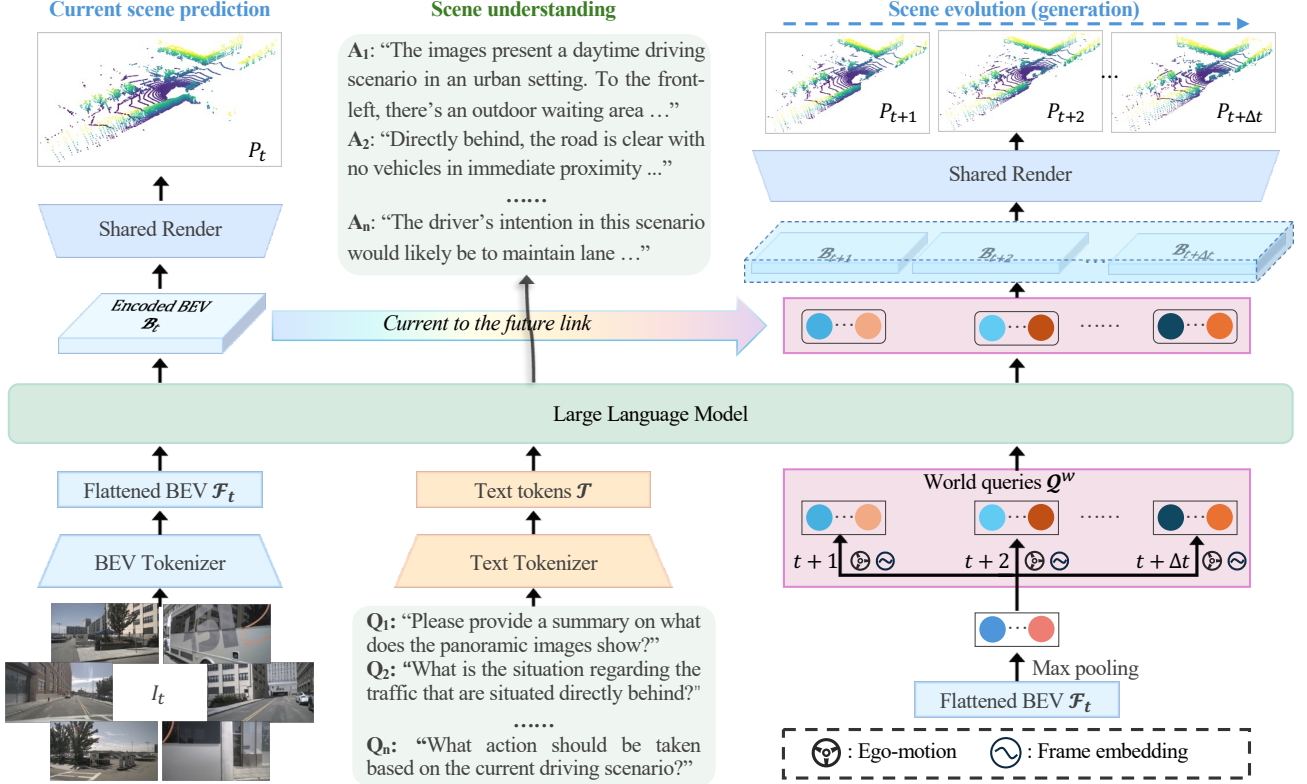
Current scene prediction

Scene understanding

Scene evolution (generation)

$P_t$

A$_1$: "The images present a daytime driving scenario in an urban setting. To the front-left, there's an outdoor waiting area …"
A$_2$: "Directly behind, the road is clear with no vehicles in immediate proximity ..."
……
A$_n$: "The driver's intention in this scenario would likely be to maintain lane …"

$P_{t+1}$ $P_{t+2}$ … $P_{t+\Delta t}$

Shared Render

Shared Render

Encoded BEV $\mathcal{B}_t$

$\mathcal{B}_{t+1}$ $\mathcal{B}_{t+2}$ $\mathcal{B}_{t+\Delta t}$

Current to the future link

……

Large Language Model

Flattened BEV $\mathcal{F}_t$

Text tokens $\mathcal{T}$

World queries $Q^W$

……

BEV Tokenizer

Text Tokenizer

$t+1$ $t+2$ $t+\Delta t$

$I_t$

Q$_1$: "Please provide a summary on what does the panoramic images show?"
Q$_2$: "What is the situation regarding the traffic that are situated directly behind?"
……
Q$_n$: "What action should be taken based on the current driving scenario?"

Max pooling

Flattened BEV $\mathcal{F}_t$

: Ego-motion : Frame embedding